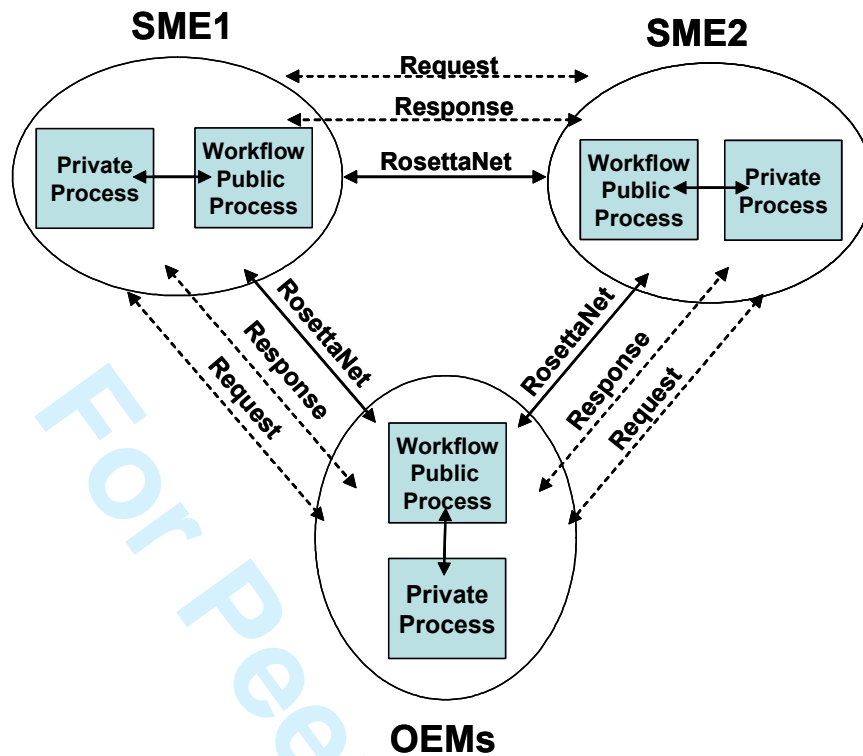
SME1

SME2

Request

Response

RosettaNet

Private Process

Workflow Public Process

Workflow Public Process

Private Process

RosettaNet

Response

Request

RosettaNet

Response

Request

Workflow Public Process

Private Process

OEMs

For Pee